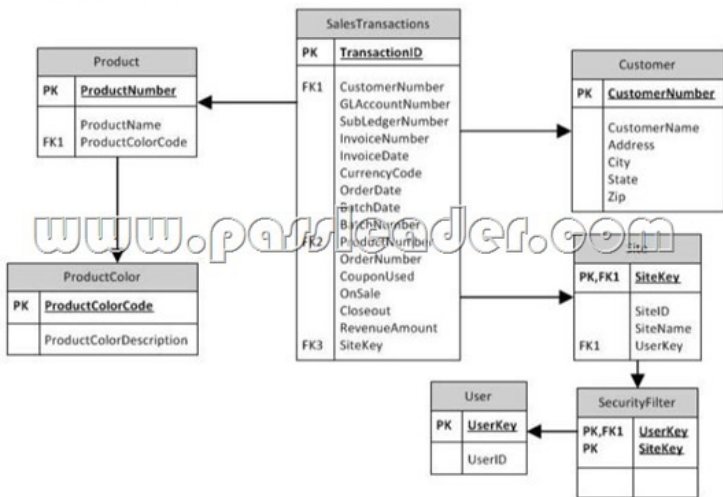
SalesTransactions

| PK | TransactionID |
|---|---|
| FK1 | CustomerNumber GLAccountNumber SubLedgerNumber InvoiceNumber InvoiceDate CurrencyCode OrderDate BatchDate BatchNumber |
| FK2 | ProductNumber OrderNumber CouponUsed OnSale Closeout RevenueAmount |
| FK3 | SiteKey |

Product

| PK | ProductNumber |
|---|---|
| FK1 | ProductName ProductColorCode |

Customer

| PK | CustomerNumber |
|---|---|
| | CustomerName Address City State Zip |

www.passleader.com

ProductColor

| PK | ProductColorCode |
|---|---|
| | ProductColorDescription |

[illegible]

| PK,FK1 | SiteKey |
|---|---|
| FK1 | SiteID SiteName UserKey |

User

| PK | UserKey |
|---|---|
| | UserID |

SecurityFilter

| PK,FK1 | UserKey |
|---|---|
| PK | SiteKey |